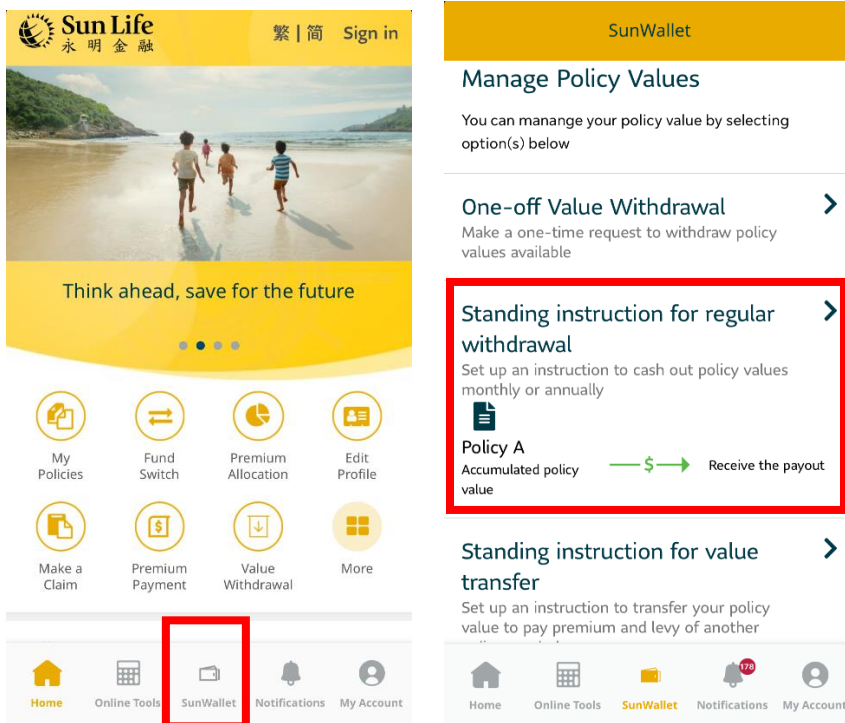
Sun Life
永明金融

繁 | 简 Sign in

Think ahead, save for the future

My Policies

Fund Switch

Premium Allocation

Edit Profile

Make a Claim

Premium Payment

Value Withdrawal

More

Home

Online Tools

SunWallet

Notifications

My Account

SunWallet

Manage Policy Values

You can manange your policy value by selecting option(s) below

One-off Value Withdrawal

Make a one-time request to withdraw policy values available

Standing instruction for regular withdrawal

Set up an instruction to cash out policy values monthly or annually

Policy A

Accumulated policy value

$

Receive the payout

Standing instruction for value transfer

Set up an instruction to transfer your policy value to pay premium and levy of another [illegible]

Home

Online Tools

SunWallet

178

Notifications

My Account